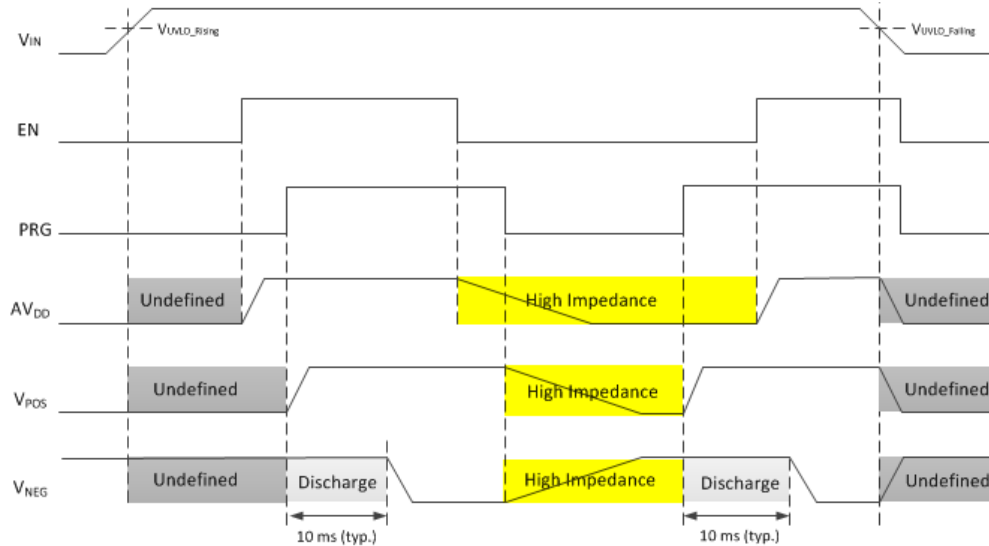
$V_{IN}$

$V_{UVLO\_Rising}$

$V_{UVLO\_Falling}$

EN

PRG

$AV_{DD}$

Undefined

High Impedance

Undefined

$V_{POS}$

Undefined

High Impedance

Undefined

$V_{NEG}$

Undefined

Discharge

High Impedance

Discharge

Undefined

10 ms (typ.)

10 ms (typ.)